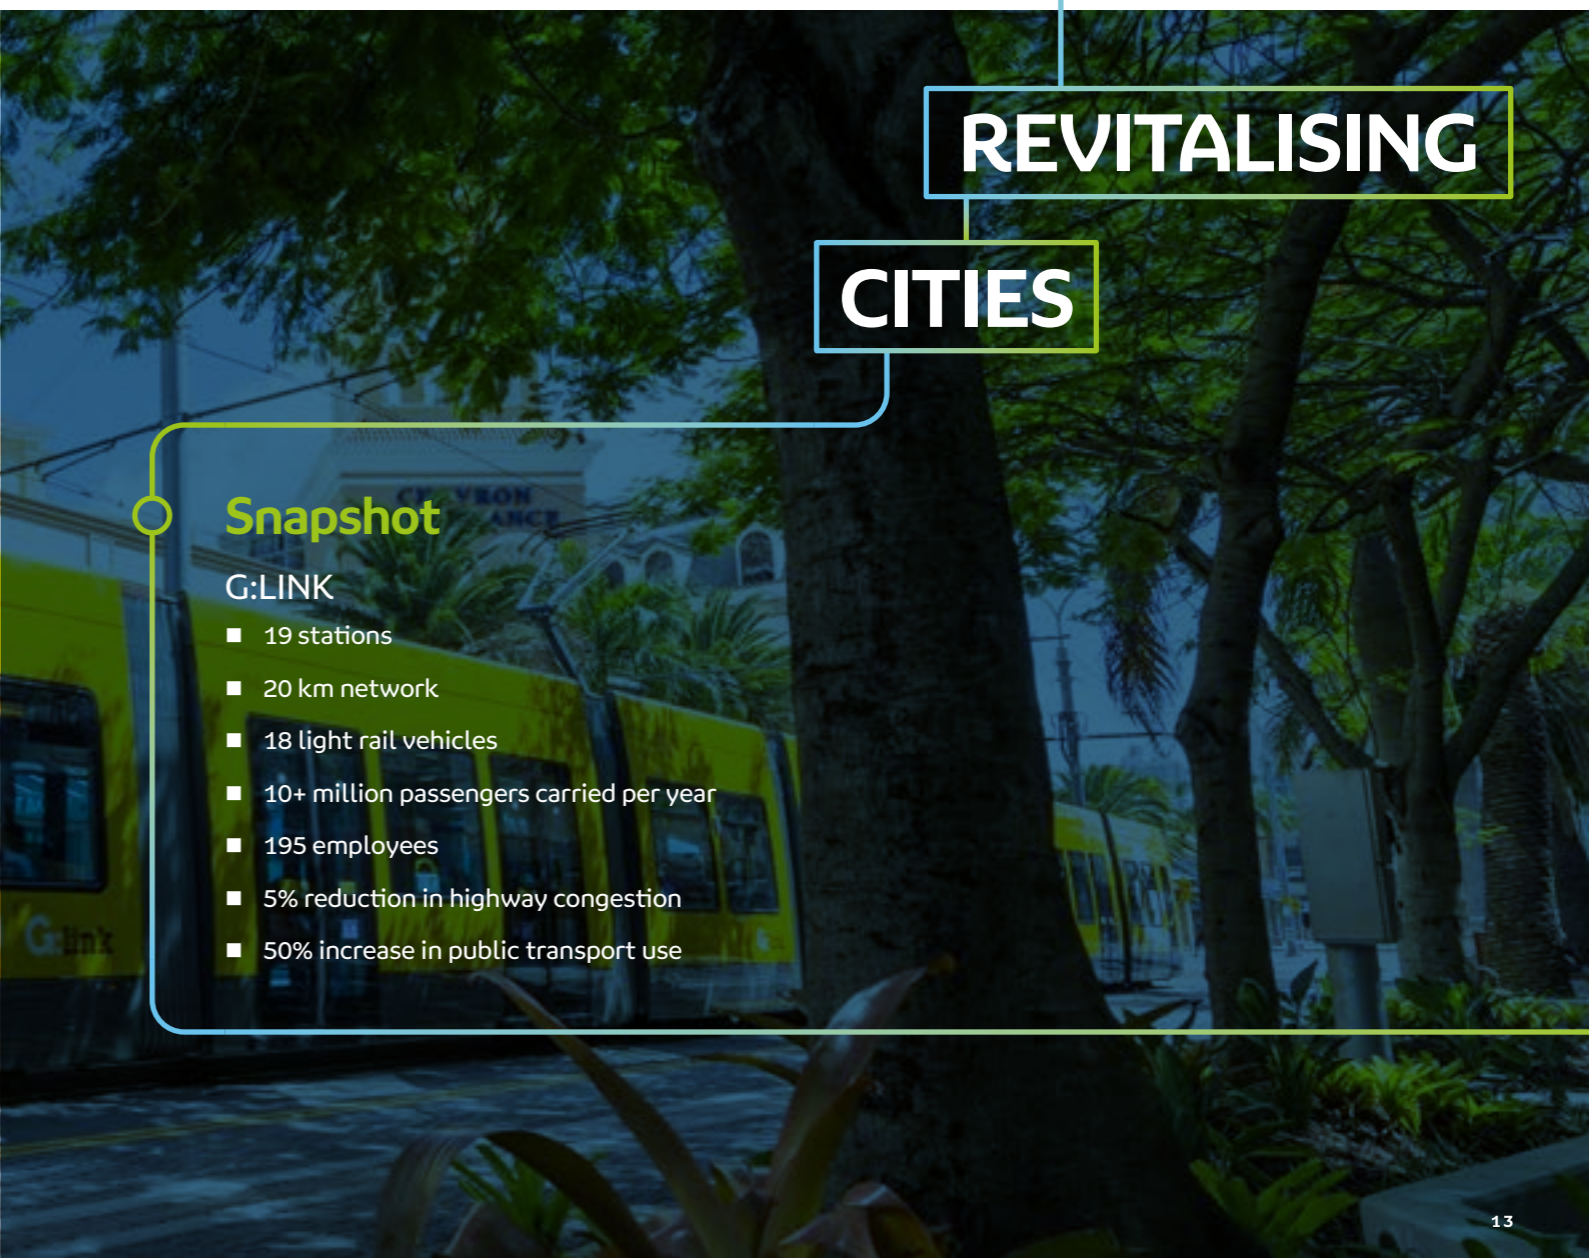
REVITALISING

CITIES

Snapshot

G:LINK

- 19 stations
- 20 km network
- 18 light rail vehicles
- 10+ million passengers carried per year
- 195 employees
- 5% reduction in highway congestion
- 50% increase in public transport use

13